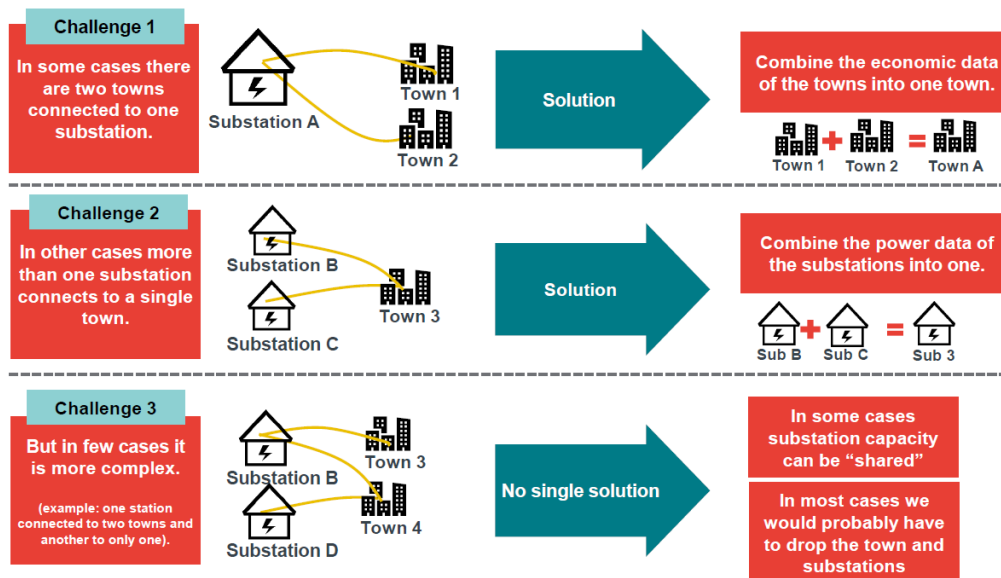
Challenge 1

In some cases there are two towns connected to one substation.

Substation A

Town 1

Town 2

Solution

Combine the economic data of the towns into one town.

Town 1 + Town 2 = Town A

Challenge 2

In other cases more than one substation connects to a single town.

Substation B

Substation C

Town 3

Solution

Combine the power data of the substations into one.

Sub B + Sub C = Sub 3

Challenge 3

But in few cases it is more complex.

(example: one station connected to two towns and another to only one).

Substation B

Substation D

Town 3

Town 4

No single solution

In some cases substation capacity can be “shared”

In most cases we would probably have to drop the town and substations